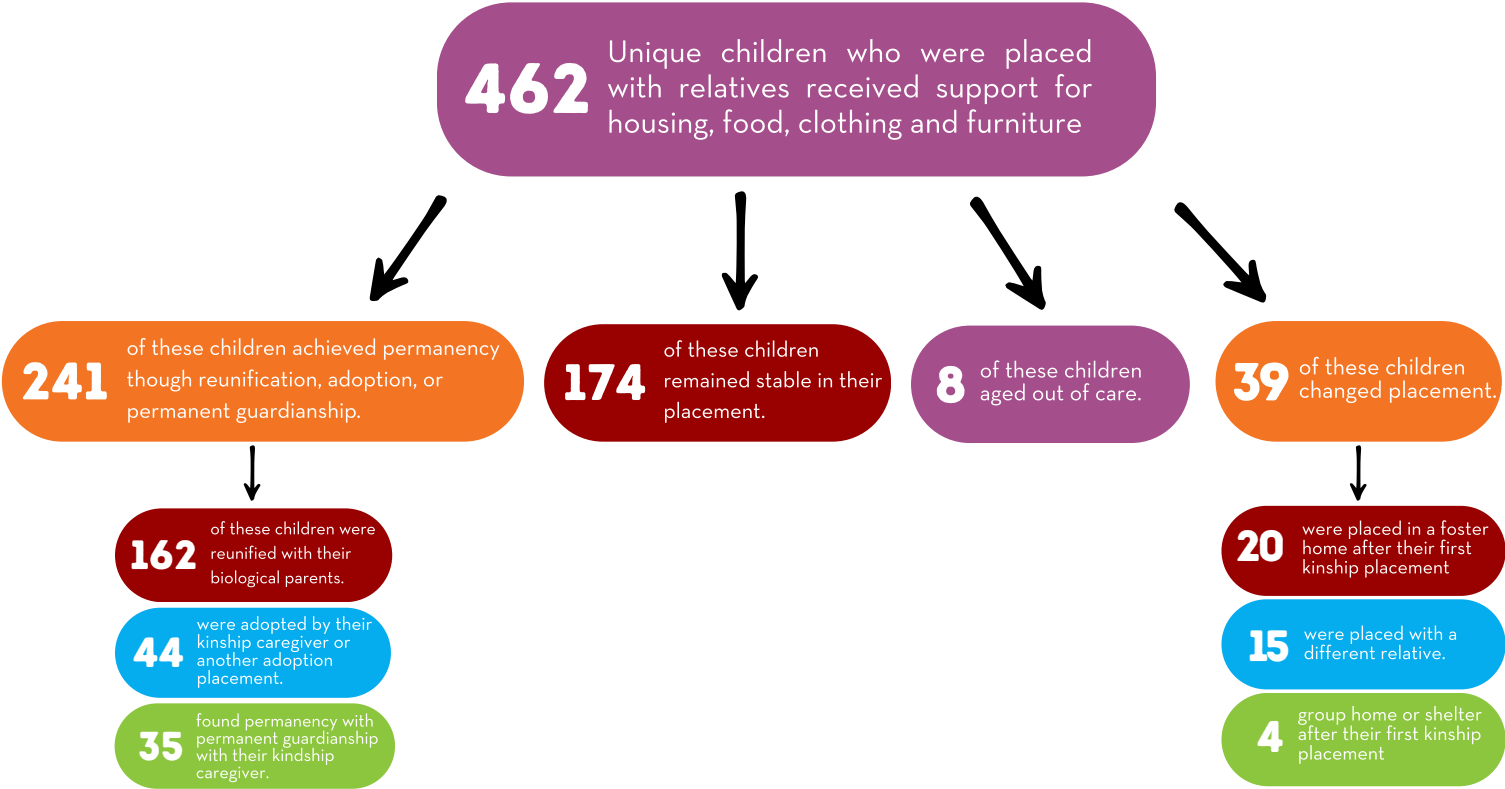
462 Unique children who were placed with relatives received support for housing, food, clothing and furniture

241 of these children achieved permanency though reunification, adoption, or permanent guardianship.

174 of these children remained stable in their placement.

8 of these children aged out of care.

39 of these children changed placement.

162 of these children were reunified with their biological parents.

44 were adopted by their kinship caregiver or another adoption placement.

35 found permanency with permanent guardianship with their kindship caregiver.

20 were placed in a foster home after their first kinship placement

15 were placed with a different relative.

4 group home or shelter after their first kinship placement